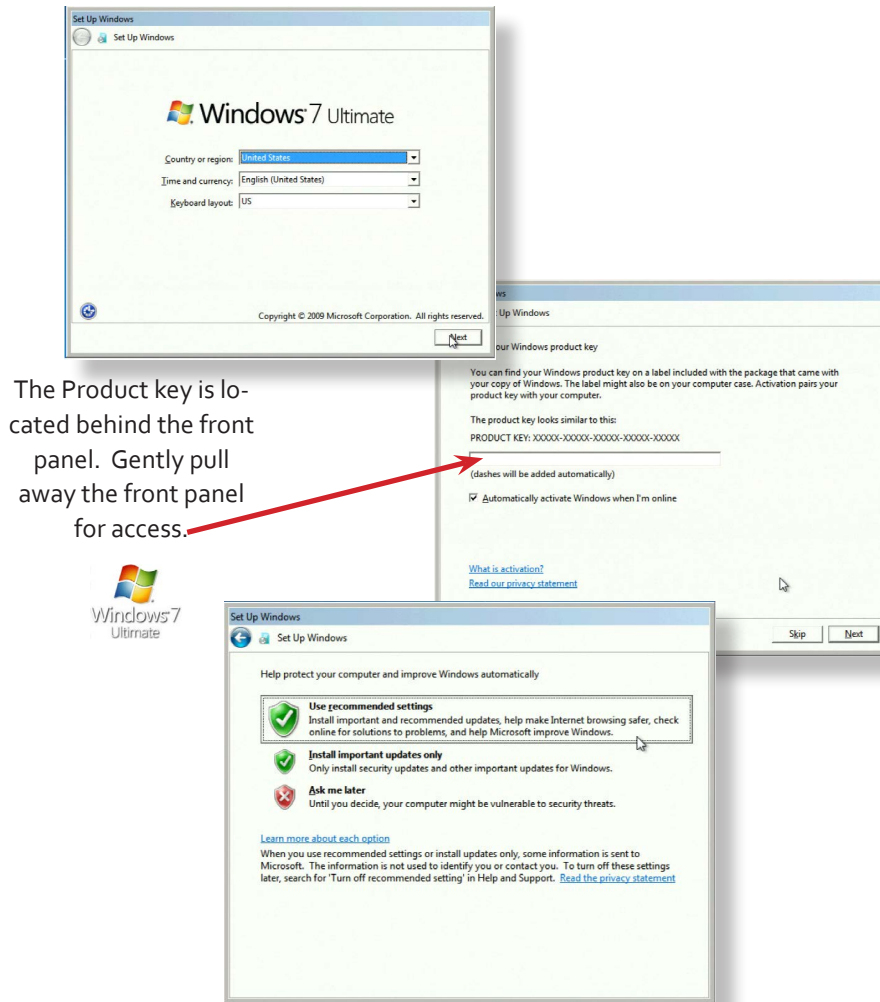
Set Up Windows

Set Up Windows

Windows 7 Ultimate

Country or region: United States

Time and currency: English (United States)

Keyboard layout: US

Copyright © 2009 Microsoft Corporation. All rights reserved.

Next

The Product key is located behind the front panel. Gently pull away the front panel for access.

Windows 7 Ultimate

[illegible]ws

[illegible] Up Windows

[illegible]our Windows product key

You can find your Windows product key on a label included with the package that came with your copy of Windows. The label might also be on your computer case. Activation pairs your product key with your computer.

The product key looks similar to this:

PRODUCT KEY: XXXXX-XXXXX-XXXXX-XXXXX-XXXXX

(dashes will be added automatically)

Automatically activate Windows when I'm online

What is activation?

Read our privacy statement

Skip

Next

Set Up Windows

Set Up Windows

Help protect your computer and improve Windows automatically

Use recommended settings

Install important and recommended updates, help make Internet browsing safer, check online for solutions to problems, and help Microsoft improve Windows.

Install important updates only

Only install security updates and other important updates for Windows.

Ask me later

Until you decide, your computer might be vulnerable to security threats.

Learn more about each option

When you use recommended settings or install updates only, some information is sent to Microsoft. The information is not used to identify you or contact you. To turn off these settings later, search for 'Turn off recommended setting' in Help and Support. Read the privacy statement